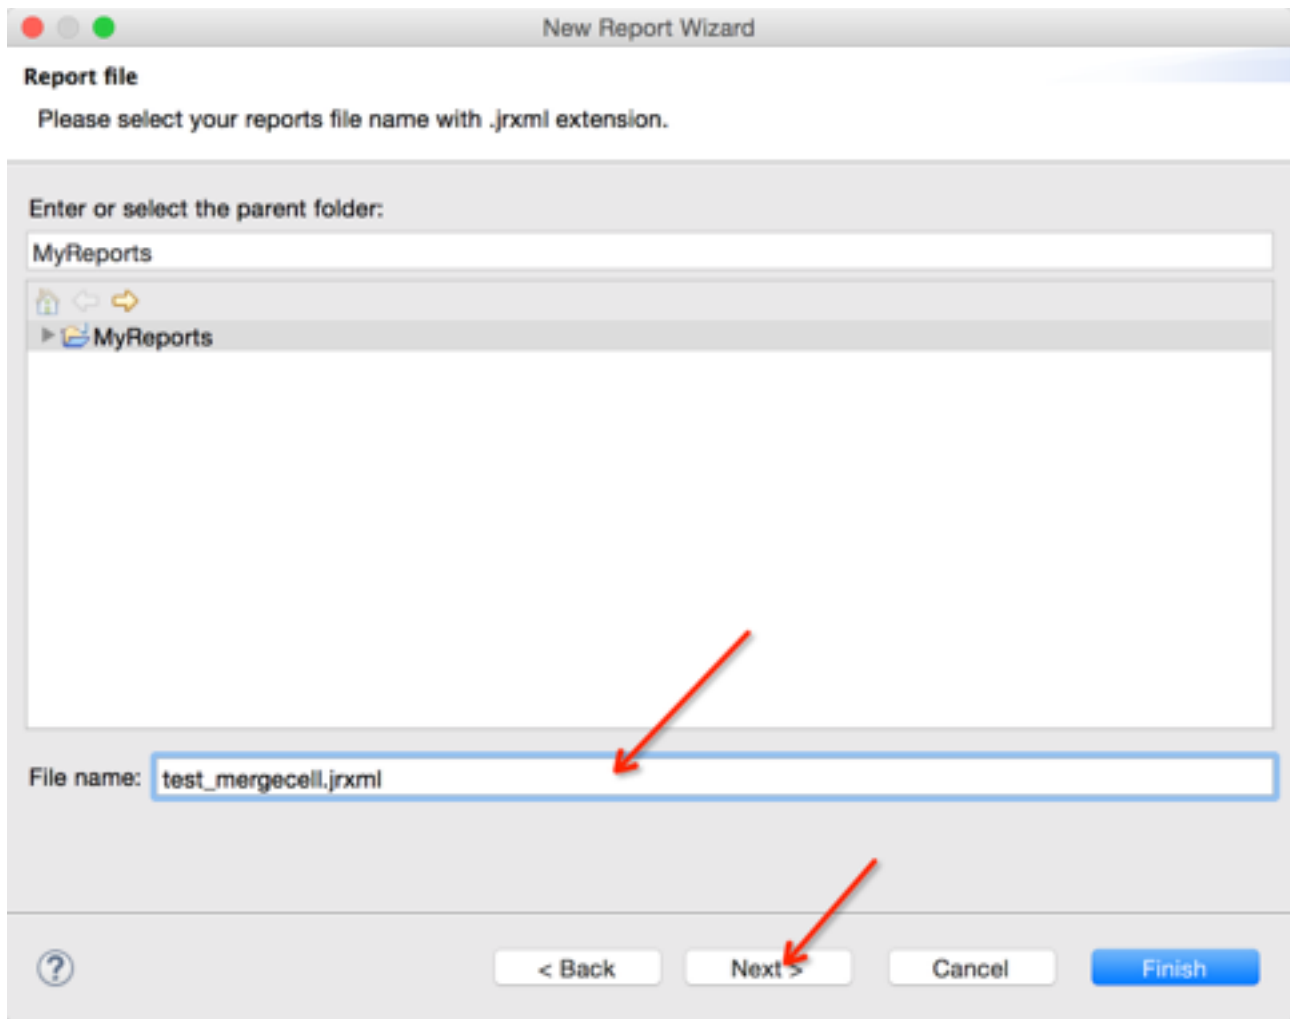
New Report Wizard

Report file

Please select your reports file name with .jrxml extension.

Enter or select the parent folder:

MyReports

MyReports

File name: test_mergecell.jrxml

?

< Back

Next >

Cancel

Finish